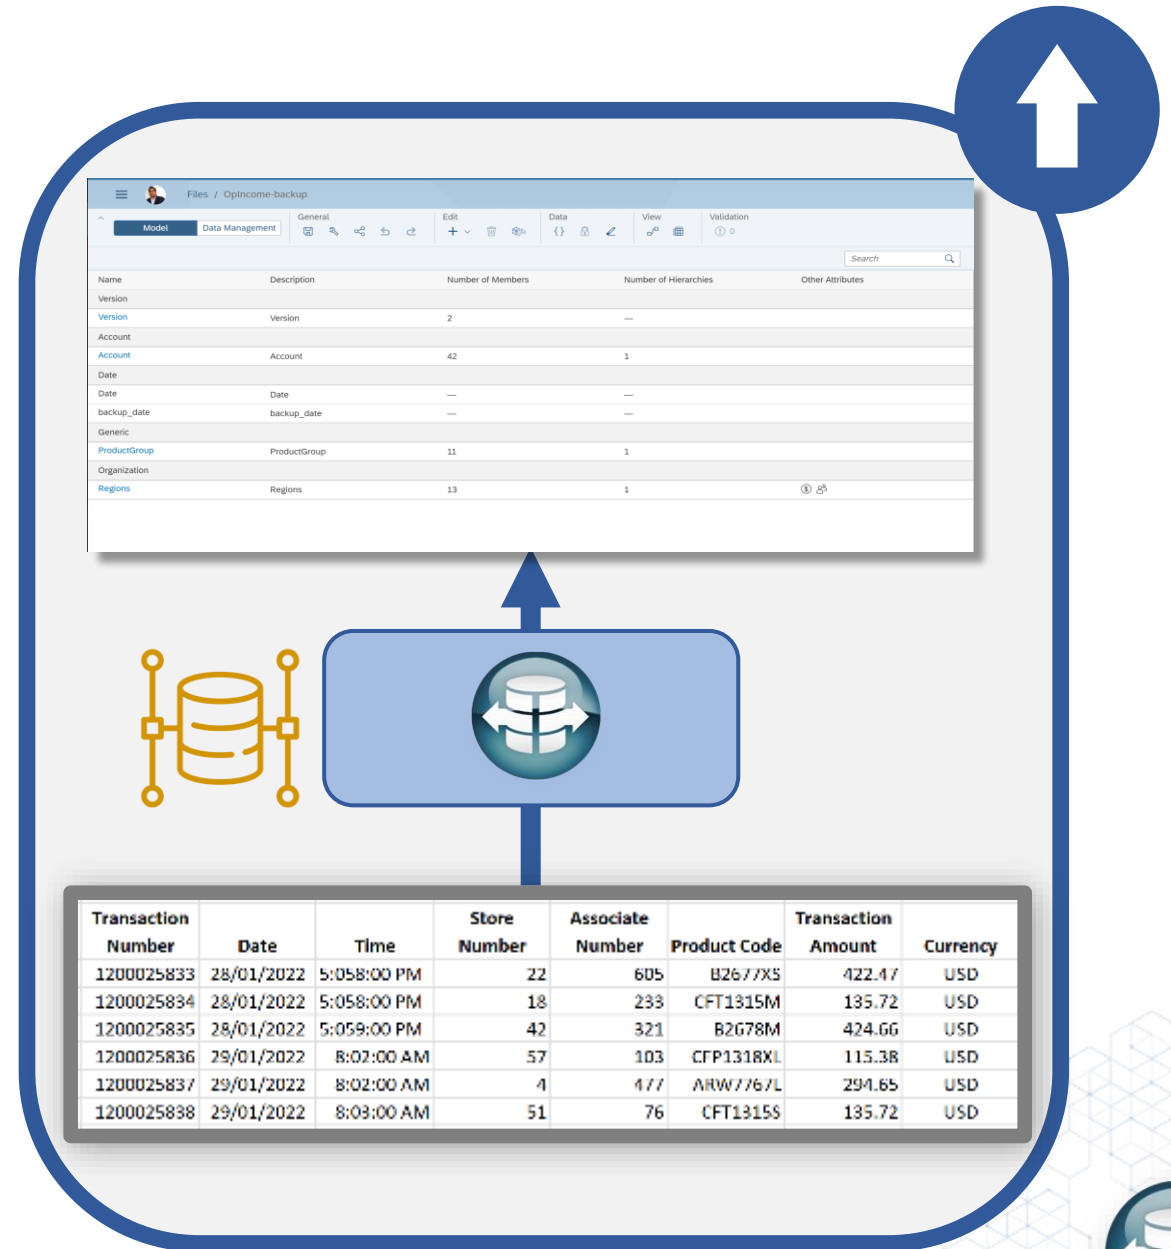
Files / Opincome-backup

Model | Data Management

General | Edit | Data | View | Validation

Search

| Name | Description | Number of Members | Number of Hierarchies | Other Attributes |
|---|---|---|---|---|
| Version | | | | |
| Version | Version | 2 | — | |
| Account | | | | |
| Account | Account | 42 | 1 | |
| Date | | | | |
| Date | Date | — | — | |
| backup_date | backup_date | — | — | |
| Generic | | | | |
| ProductGroup | ProductGroup | 11 | 1 | |
| Organization | | | | |
| Regions | Regions | 13 | 1 | |

| Transaction Number | Date | Time | Store Number | Associate Number | Product Code | Transaction Amount | Currency |
|---|---|---|---|---|---|---|---|
| 1200025833 | 28/01/2022 | 5:058:00 PM | 22 | 605 | B2677XS | 422.47 | USD |
| 1200025834 | 28/01/2022 | 5:058:00 PM | 18 | 233 | CFT1315M | 135.72 | USD |
| 1200025835 | 28/01/2022 | 5:059:00 PM | 42 | 321 | B2678M | 424.66 | USD |
| 1200025836 | 29/01/2022 | 8:02:00 AM | 57 | 103 | CFP1318XL | 115.38 | USD |
| 1200025837 | 29/01/2022 | 8:02:00 AM | 4 | 477 | ARW7767L | 294.65 | USD |
| 1200025838 | 29/01/2022 | 8:03:00 AM | 51 | 76 | CFT1315S | 135.72 | USD |